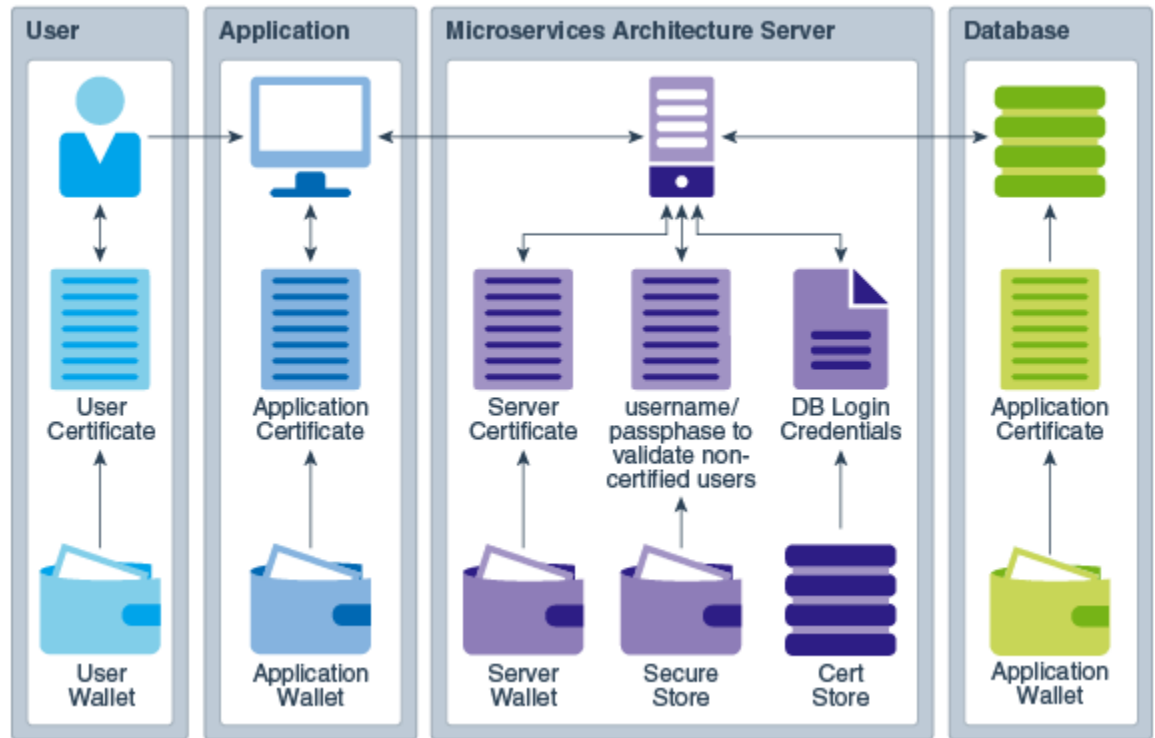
User

User Certificate

User Wallet

Application

Application Certificate

Application Wallet

Microservices Architecture Server

Server Certificate

username/ passphase to validate non-certified users

DB Login Credentials

Server Wallet

Secure Store

Cert Store

Database

Application Certificate

Application Wallet